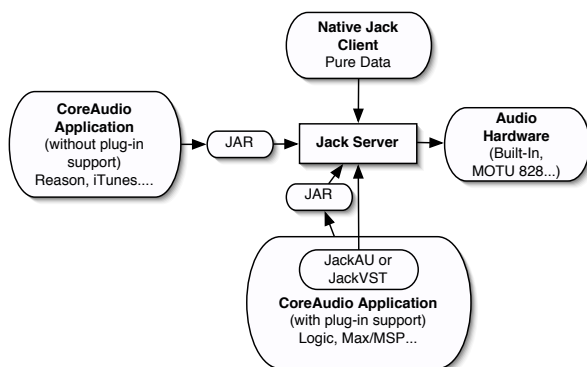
Native Jack Client
Pure Data

CoreAudio Application
(without plug-in support)
Reason, iTunes....

JAR

Jack Server

Audio Hardware
(Built-In, MOTU 828...)

JAR

JackAU or JackVST

CoreAudio Application
(with plug-in support)
Logic, Max/MSP...